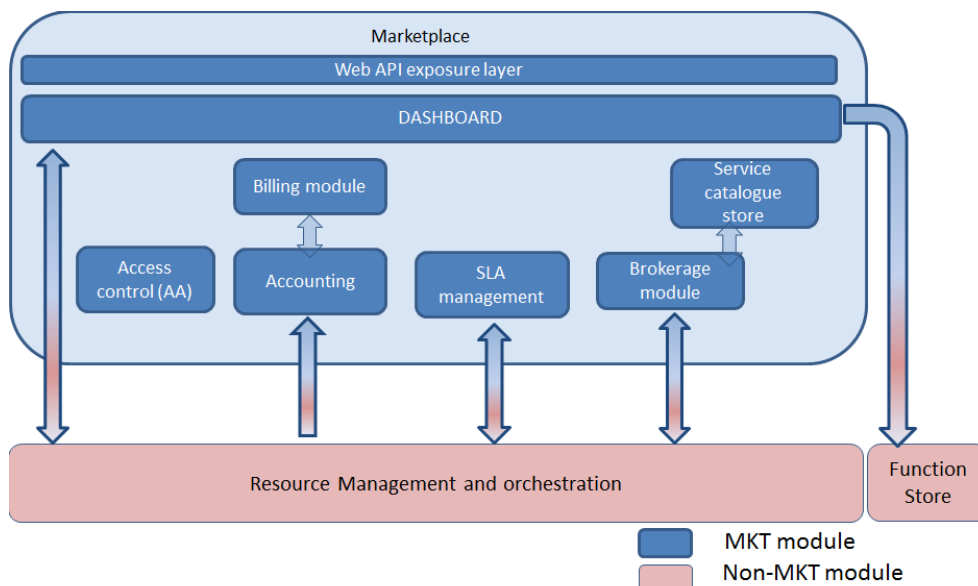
Marketplace

Web API exposure layer

DASHBOARD

Billing module

Service catalogue store

Access control (AA)

Accounting

SLA management

Brokerage module

Resource Management and orchestration

Function Store

MKT module

Non-MKT module